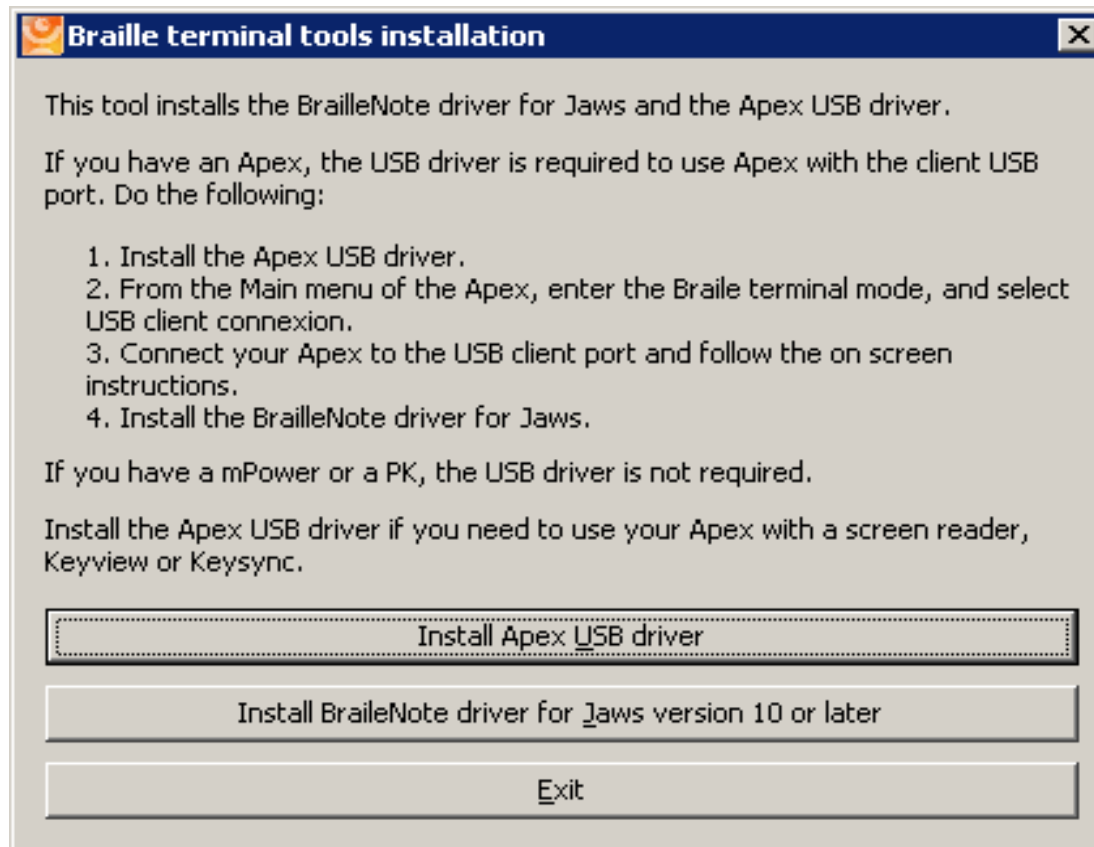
Braille terminal tools installation

X

This tool installs the BrailleNote driver for Jaws and the Apex USB driver.

If you have an Apex, the USB driver is required to use Apex with the client USB port. Do the following:

1. Install the Apex USB driver.
2. From the Main menu of the Apex, enter the Braile terminal mode, and select USB client connexion.
3. Connect your Apex to the USB client port and follow the on screen instructions.
4. Install the BrailleNote driver for Jaws.

If you have a mPower or a PK, the USB driver is not required.

Install the Apex USB driver if you need to use your Apex with a screen reader, Keyview or Keysync.

Install Apex USB driver

Install BraileNote driver for Jaws version 10 or later

Exit